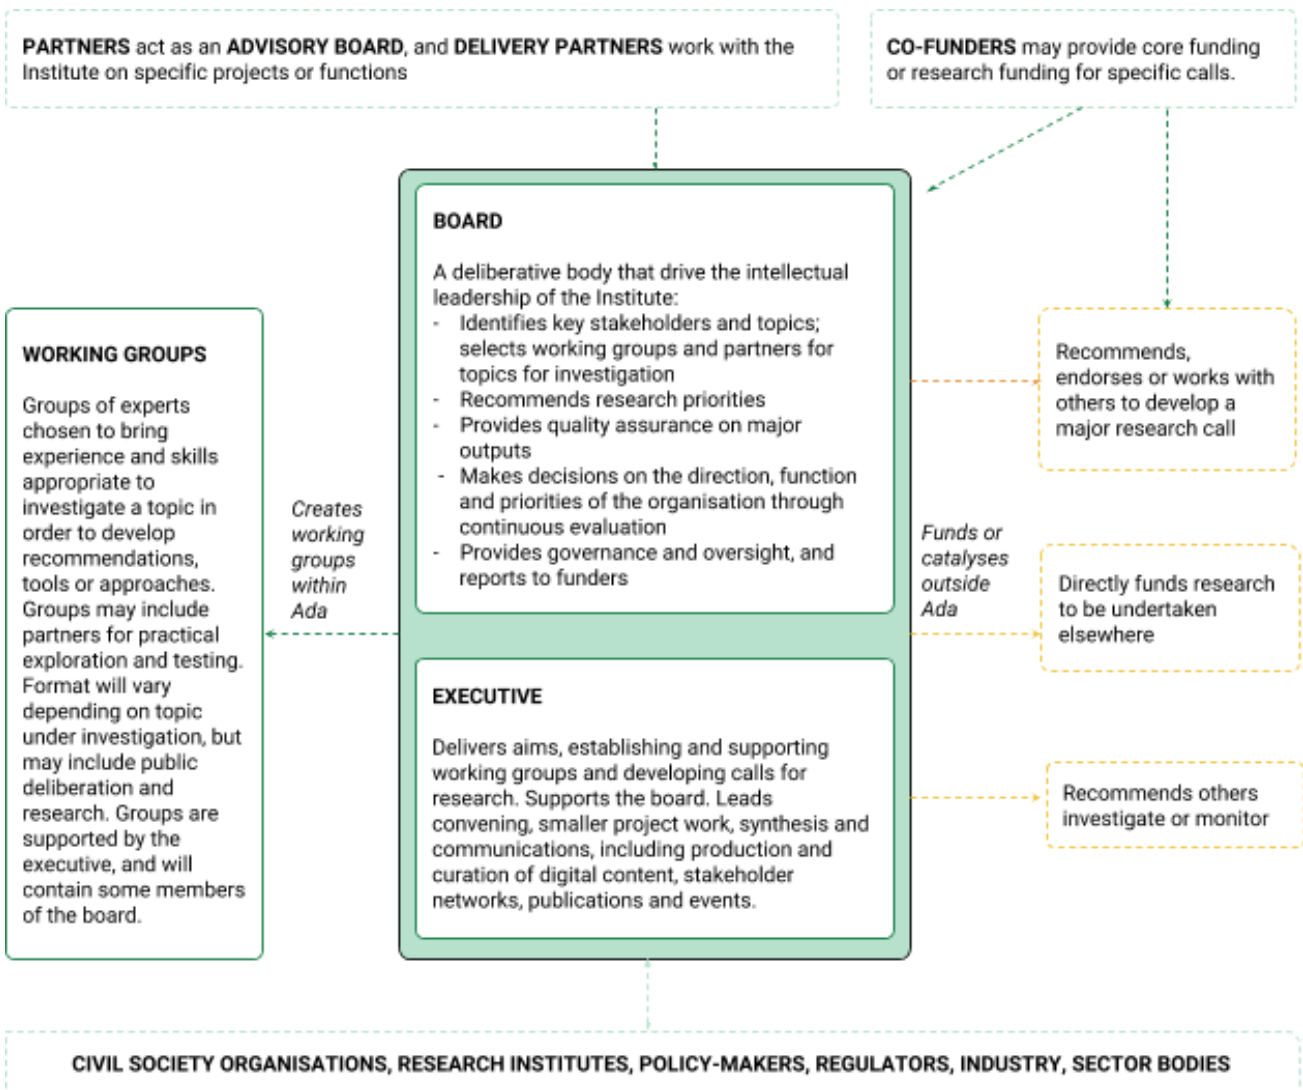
**PARTNERS** act as an **ADVISORY BOARD**, and **DELIVERY PARTNERS** work with the Institute on specific projects or functions

**CO-FUNDERS** may provide core funding or research funding for specific calls.

**BOARD**

A deliberative body that drive the intellectual leadership of the Institute:
- Identifies key stakeholders and topics; selects working groups and partners for topics for investigation
- Recommends research priorities
- Provides quality assurance on major outputs
- Makes decisions on the direction, function and priorities of the organisation through continuous evaluation
- Provides governance and oversight, and reports to funders

**WORKING GROUPS**

Groups of experts chosen to bring experience and skills appropriate to investigate a topic in order to develop recommendations, tools or approaches. Groups may include partners for practical exploration and testing. Format will vary depending on topic under investigation, but may include public deliberation and research. Groups are supported by the executive, and will contain some members of the board.

*Creates working groups within Ada*

Recommends, endorses or works with others to develop a major research call

*Funds or catalyses outside Ada*

Directly funds research to be undertaken elsewhere

**EXECUTIVE**

Delivers aims, establishing and supporting working groups and developing calls for research. Supports the board. Leads convening, smaller project work, synthesis and communications, including production and curation of digital content, stakeholder networks, publications and events.

Recommends others investigate or monitor

**CIVIL SOCIETY ORGANISATIONS, RESEARCH INSTITUTES, POLICY-MAKERS, REGULATORS, INDUSTRY, SECTOR BODIES**